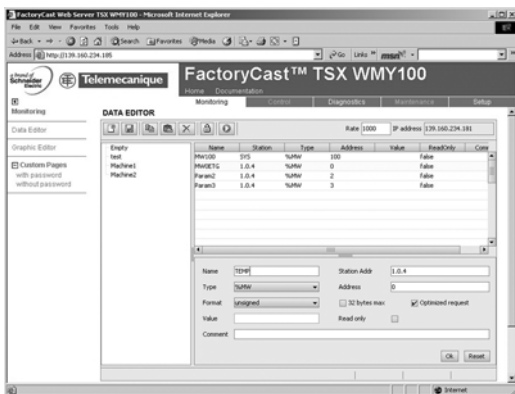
FactoryCast Web Server TSX WMY100 - Microsoft Internet Explorer

File Edit View Favorites Tools Help

Back Search Favorites Media

Address http://139.160.234.185

Go Links

a brand of Schneider Electric

Telemecanique

FactoryCast™ TSX WMY100

Home Documentation

Monitoring Control Diagnostics Maintenance Setup

Monitoring

Data Editor

Graphic Editor

Custom Pages
with password
without password

DATA EDITOR

Rate 1000 IP address 139.160.234.181

Empty
test
Machine1
Machine2

| Name | Station | Type | Address | Value | ReadOnly | Com |
|---|---|---|---|---|---|---|
| MW100 | SYS | %MW | 100 | | false | |
| MW0ETG | 1.0.4 | %MW | 0 | | false | |
| Param2 | 1.0.4 | %MW | 2 | | false | |
| Param3 | 1.0.4 | %MW | 3 | | false | |

Name TEMP
Station Addr 1.0.4
Type %MW
Address 0
Format unsigned
32 bytes max
Optimized request
Value
Read only
Comment

Ok Reset

Internet